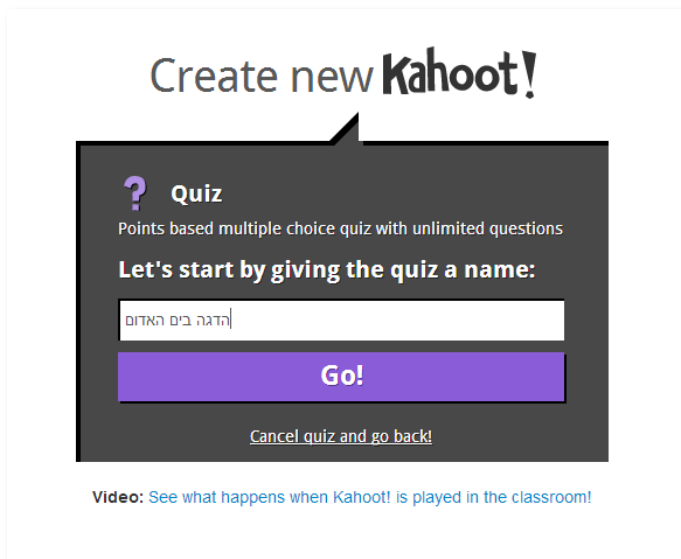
Create new Kahoot!

? Quiz

Points based multiple choice quiz with unlimited questions

Let's start by giving the quiz a name:

הדגה בים האדום

Go!

Cancel quiz and go back!

Video: See what happens when Kahoot! is played in the classroom!